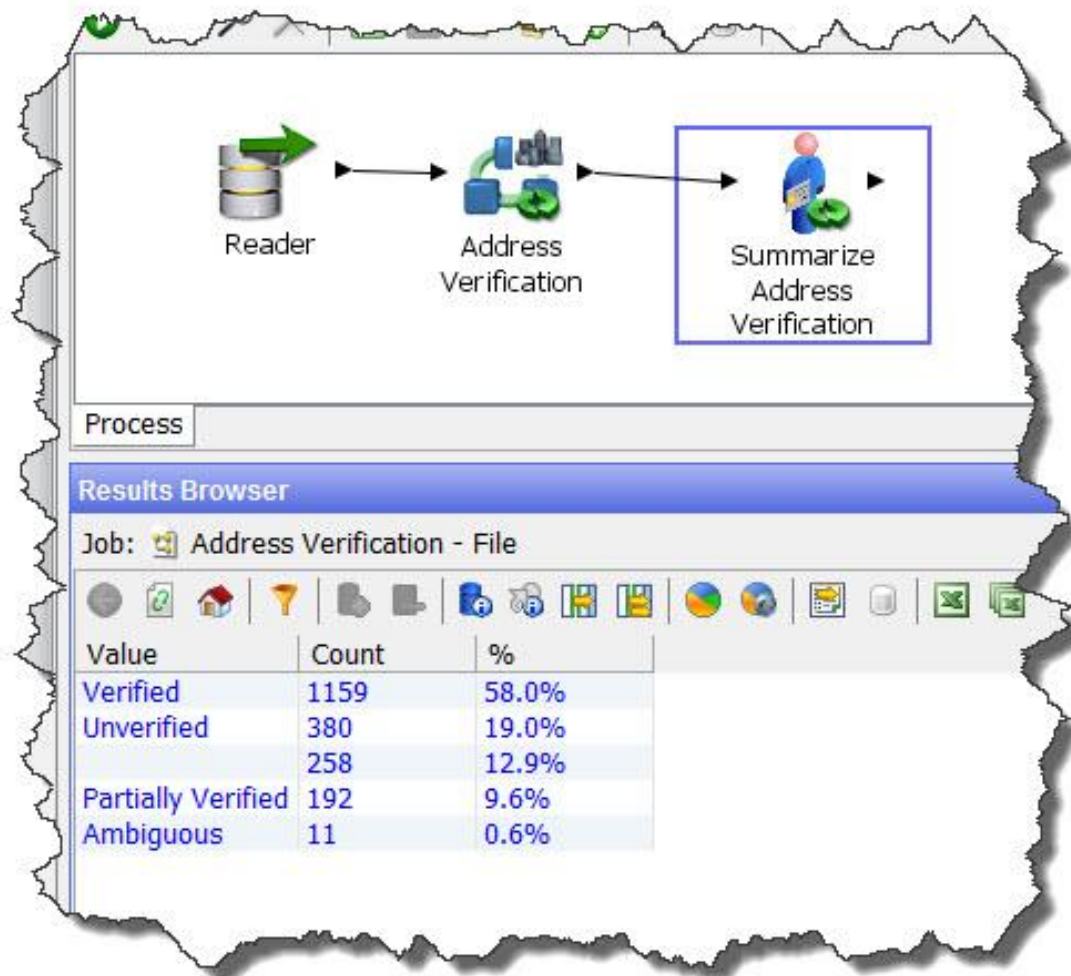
Reader

Address Verification

Summarize Address Verification

Process

Results Browser

Job: Address Verification - File

| Value | Count | % |
|---|---|---|
| Verified | 1159 | 58.0% |
| Unverified | 380 | 19.0% |
| | 258 | 12.9% |
| Partially Verified | 192 | 9.6% |
| Ambiguous | 11 | 0.6% |